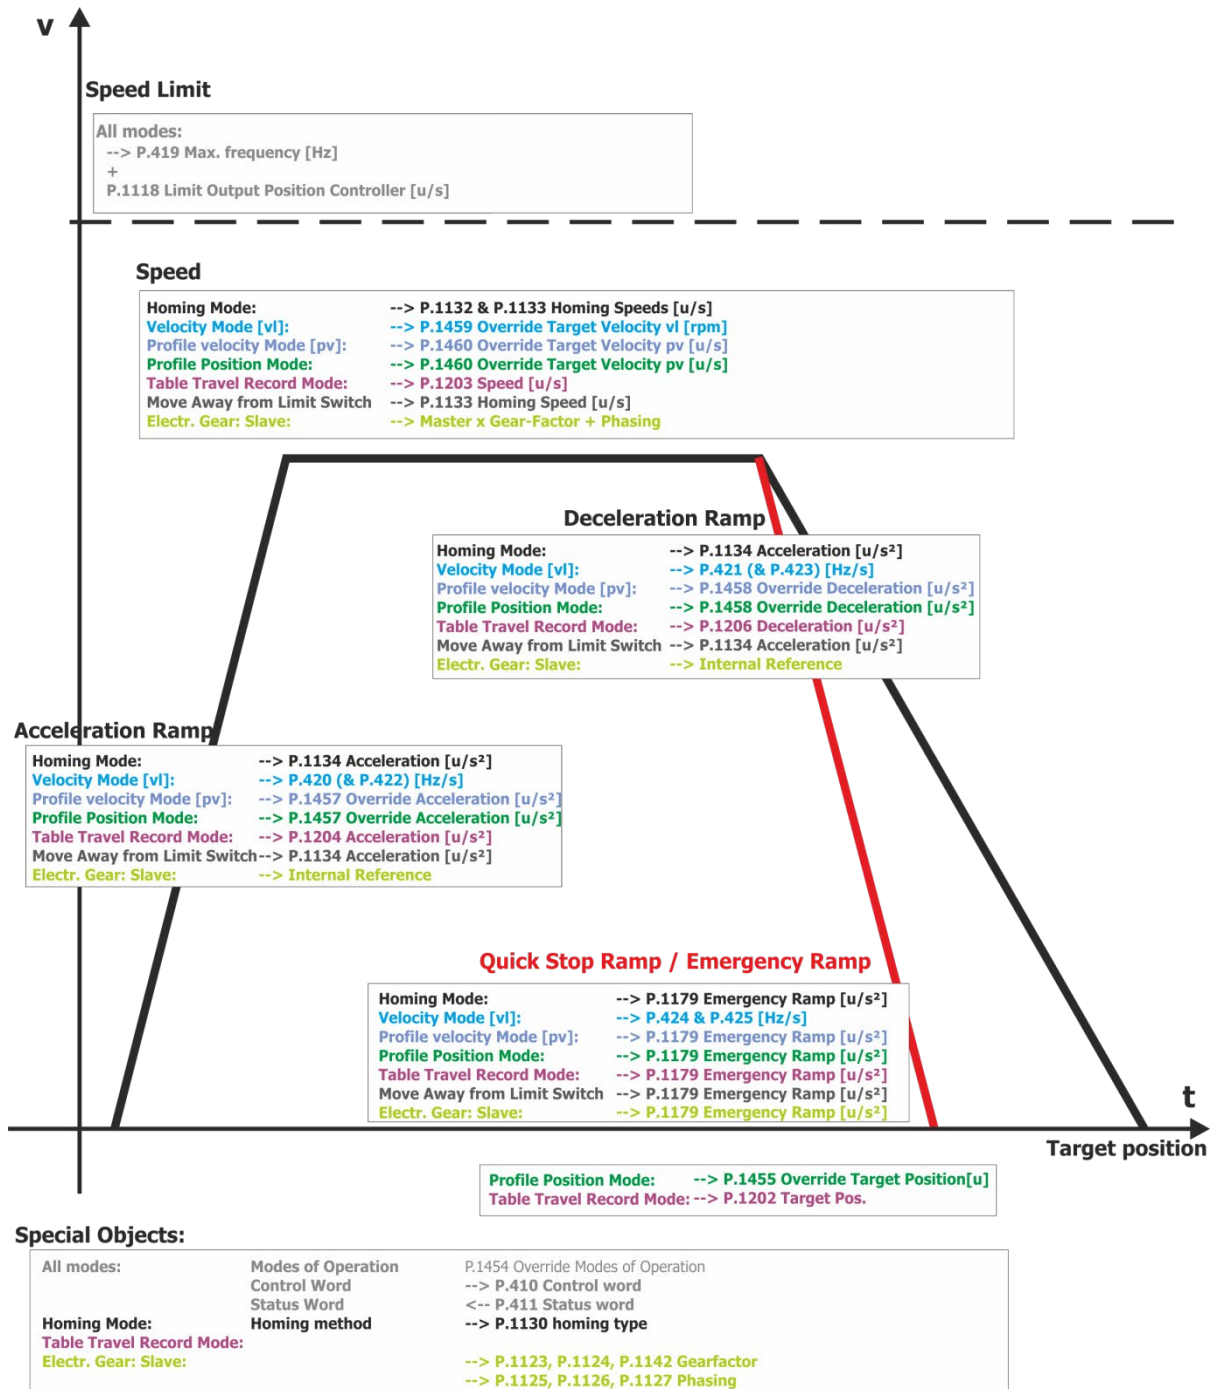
v

Speed Limit

All modes:
--> P.419 Max. frequency [Hz]
+
P.1118 Limit Output Position Controller [u/s]

Speed

| | |
|---|---|
| Homing Mode: | --> P.1132 & P.1133 Homing Speeds [u/s] |
| Velocity Mode [vl]: | --> P.1459 Override Target Velocity vl [rpm] |
| Profile velocity Mode [pv]: | --> P.1460 Override Target Velocity pv [u/s] |
| Profile Position Mode: | --> P.1460 Override Target Velocity pv [u/s] |
| Table Travel Record Mode: | --> P.1203 Speed [u/s] |
| Move Away from Limit Switch | --> P.1133 Homing Speed [u/s] |
| Electr. Gear: Slave: | --> Master x Gear-Factor + Phasing |

Deceleration Ramp

| | |
|---|---|
| Homing Mode: | --> P.1134 Acceleration [u/s²] |
| Velocity Mode [vl]: | --> P.421 (& P.423) [Hz/s] |
| Profile velocity Mode [pv]: | --> P.1458 Override Deceleration [u/s²] |
| Profile Position Mode: | --> P.1458 Override Deceleration [u/s²] |
| Table Travel Record Mode: | --> P.1206 Deceleration [u/s²] |
| Move Away from Limit Switch | --> P.1134 Acceleration [u/s²] |
| Electr. Gear: Slave: | --> Internal Reference |

Acceleration Ramp

| | |
|---|---|
| Homing Mode: | --> P.1134 Acceleration [u/s²] |
| Velocity Mode [vl]: | --> P.420 (& P.422) [Hz/s] |
| Profile velocity Mode [pv]: | --> P.1457 Override Acceleration [u/s²] |
| Profile Position Mode: | --> P.1457 Override Acceleration [u/s²] |
| Table Travel Record Mode: | --> P.1204 Acceleration [u/s²] |
| Move Away from Limit Switch | --> P.1134 Acceleration [u/s²] |
| Electr. Gear: Slave: | --> Internal Reference |

Quick Stop Ramp / Emergency Ramp

| | |
|---|---|
| Homing Mode: | --> P.1179 Emergency Ramp [u/s²] |
| Velocity Mode [vl]: | --> P.424 & P.425 [Hz/s] |
| Profile velocity Mode [pv]: | --> P.1179 Emergency Ramp [u/s²] |
| Profile Position Mode: | --> P.1179 Emergency Ramp [u/s²] |
| Table Travel Record Mode: | --> P.1179 Emergency Ramp [u/s²] |
| Move Away from Limit Switch | --> P.1179 Emergency Ramp [u/s²] |
| Electr. Gear: Slave: | --> P.1179 Emergency Ramp [u/s²] |

t

Target position

Profile Position Mode: --> P.1455 Override Target Position[u]
Table Travel Record Mode: --> P.1202 Target Pos.

Special Objects:

| | | |
|---|---|---|
| All modes: | Modes of Operation | P.1454 Override Modes of Operation |
| | Control Word | --> P.410 Control word |
| | Status Word | <-- P.411 Status word |
| Homing Mode: | Homing method | --> P.1130 homing type |
| Table Travel Record Mode: | | |
| Electr. Gear: Slave: | | --> P.1123, P.1124, P.1142 Gearfactor |
| | | --> P.1125, P.1126, P.1127 Phasing |